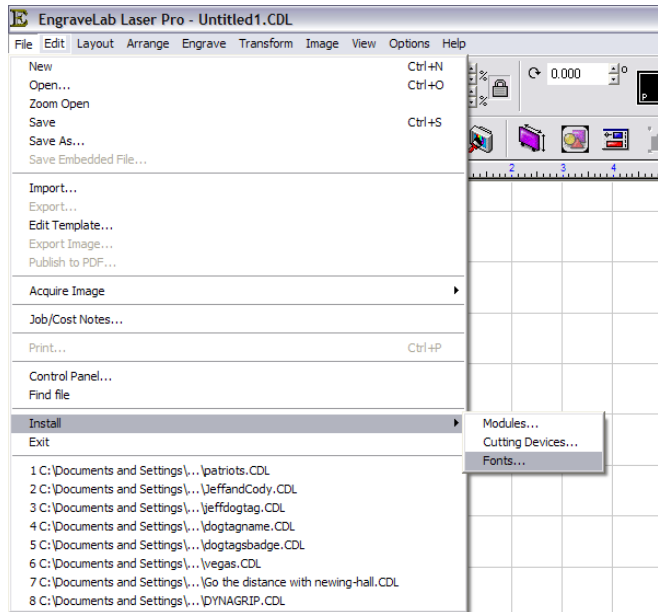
E EngraveLab Laser Pro - Untitled1.CDL

File Edit Layout Arrange Engrave Transform Image View Options Help

New Ctrl+N
Open... Ctrl+O
Zoom Open
Save Ctrl+S
Save As...
Save Embedded File...

Import...
Export...
Edit Template...
Export Image...
Publish to PDF...

Acquire Image

Job/Cost Notes...

Print... Ctrl+P

Control Panel...
Find file

Install
Exit

Modules...
Cutting Devices...
Fonts...

1 C:\Documents and Settings\...\patriots.CDL
2 C:\Documents and Settings\...\JeffandCody.CDL
3 C:\Documents and Settings\...\jeffdogtag.CDL
4 C:\Documents and Settings\...\dogtagname.CDL
5 C:\Documents and Settings\...\dogtagsbadge.CDL
6 C:\Documents and Settings\...\vegas.CDL
7 C:\Documents and Settings\...\Go the distance with newing-hall.CDL
8 C:\Documents and Settings\...\DYNAGRIP.CDL

0.000 °

2 3 4